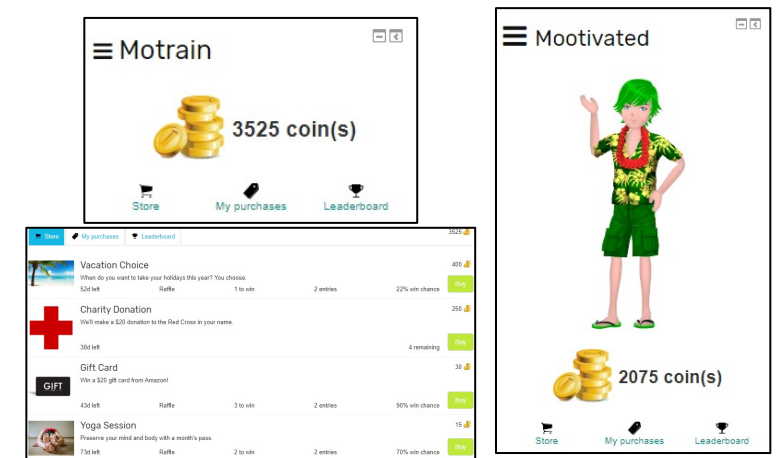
Motrain

3525 coin(s)

Store My purchases Leaderboard

Store My purchases Leaderboard 3525

Vacation Choice 400
When do you want to take your holidays this year? You choose.
52d left Raffle 1 to win 2 entries 22% win chance Buy

Charity Donation 250
We'll make a $20 donation to the Red Cross in your name.
38d left 4 remaining Buy

GIFT
Gift Card 30
Win a $20 gift card from Amazon!
43d left Raffle 3 to win 2 entries 90% win chance Buy

Yoga Session 15
Preserve your mind and body with a month's pass.
73d left Raffle 2 to win 2 entries 70% win chance Buy

Mootivated

2075 coin(s)

Store My purchases Leaderboard